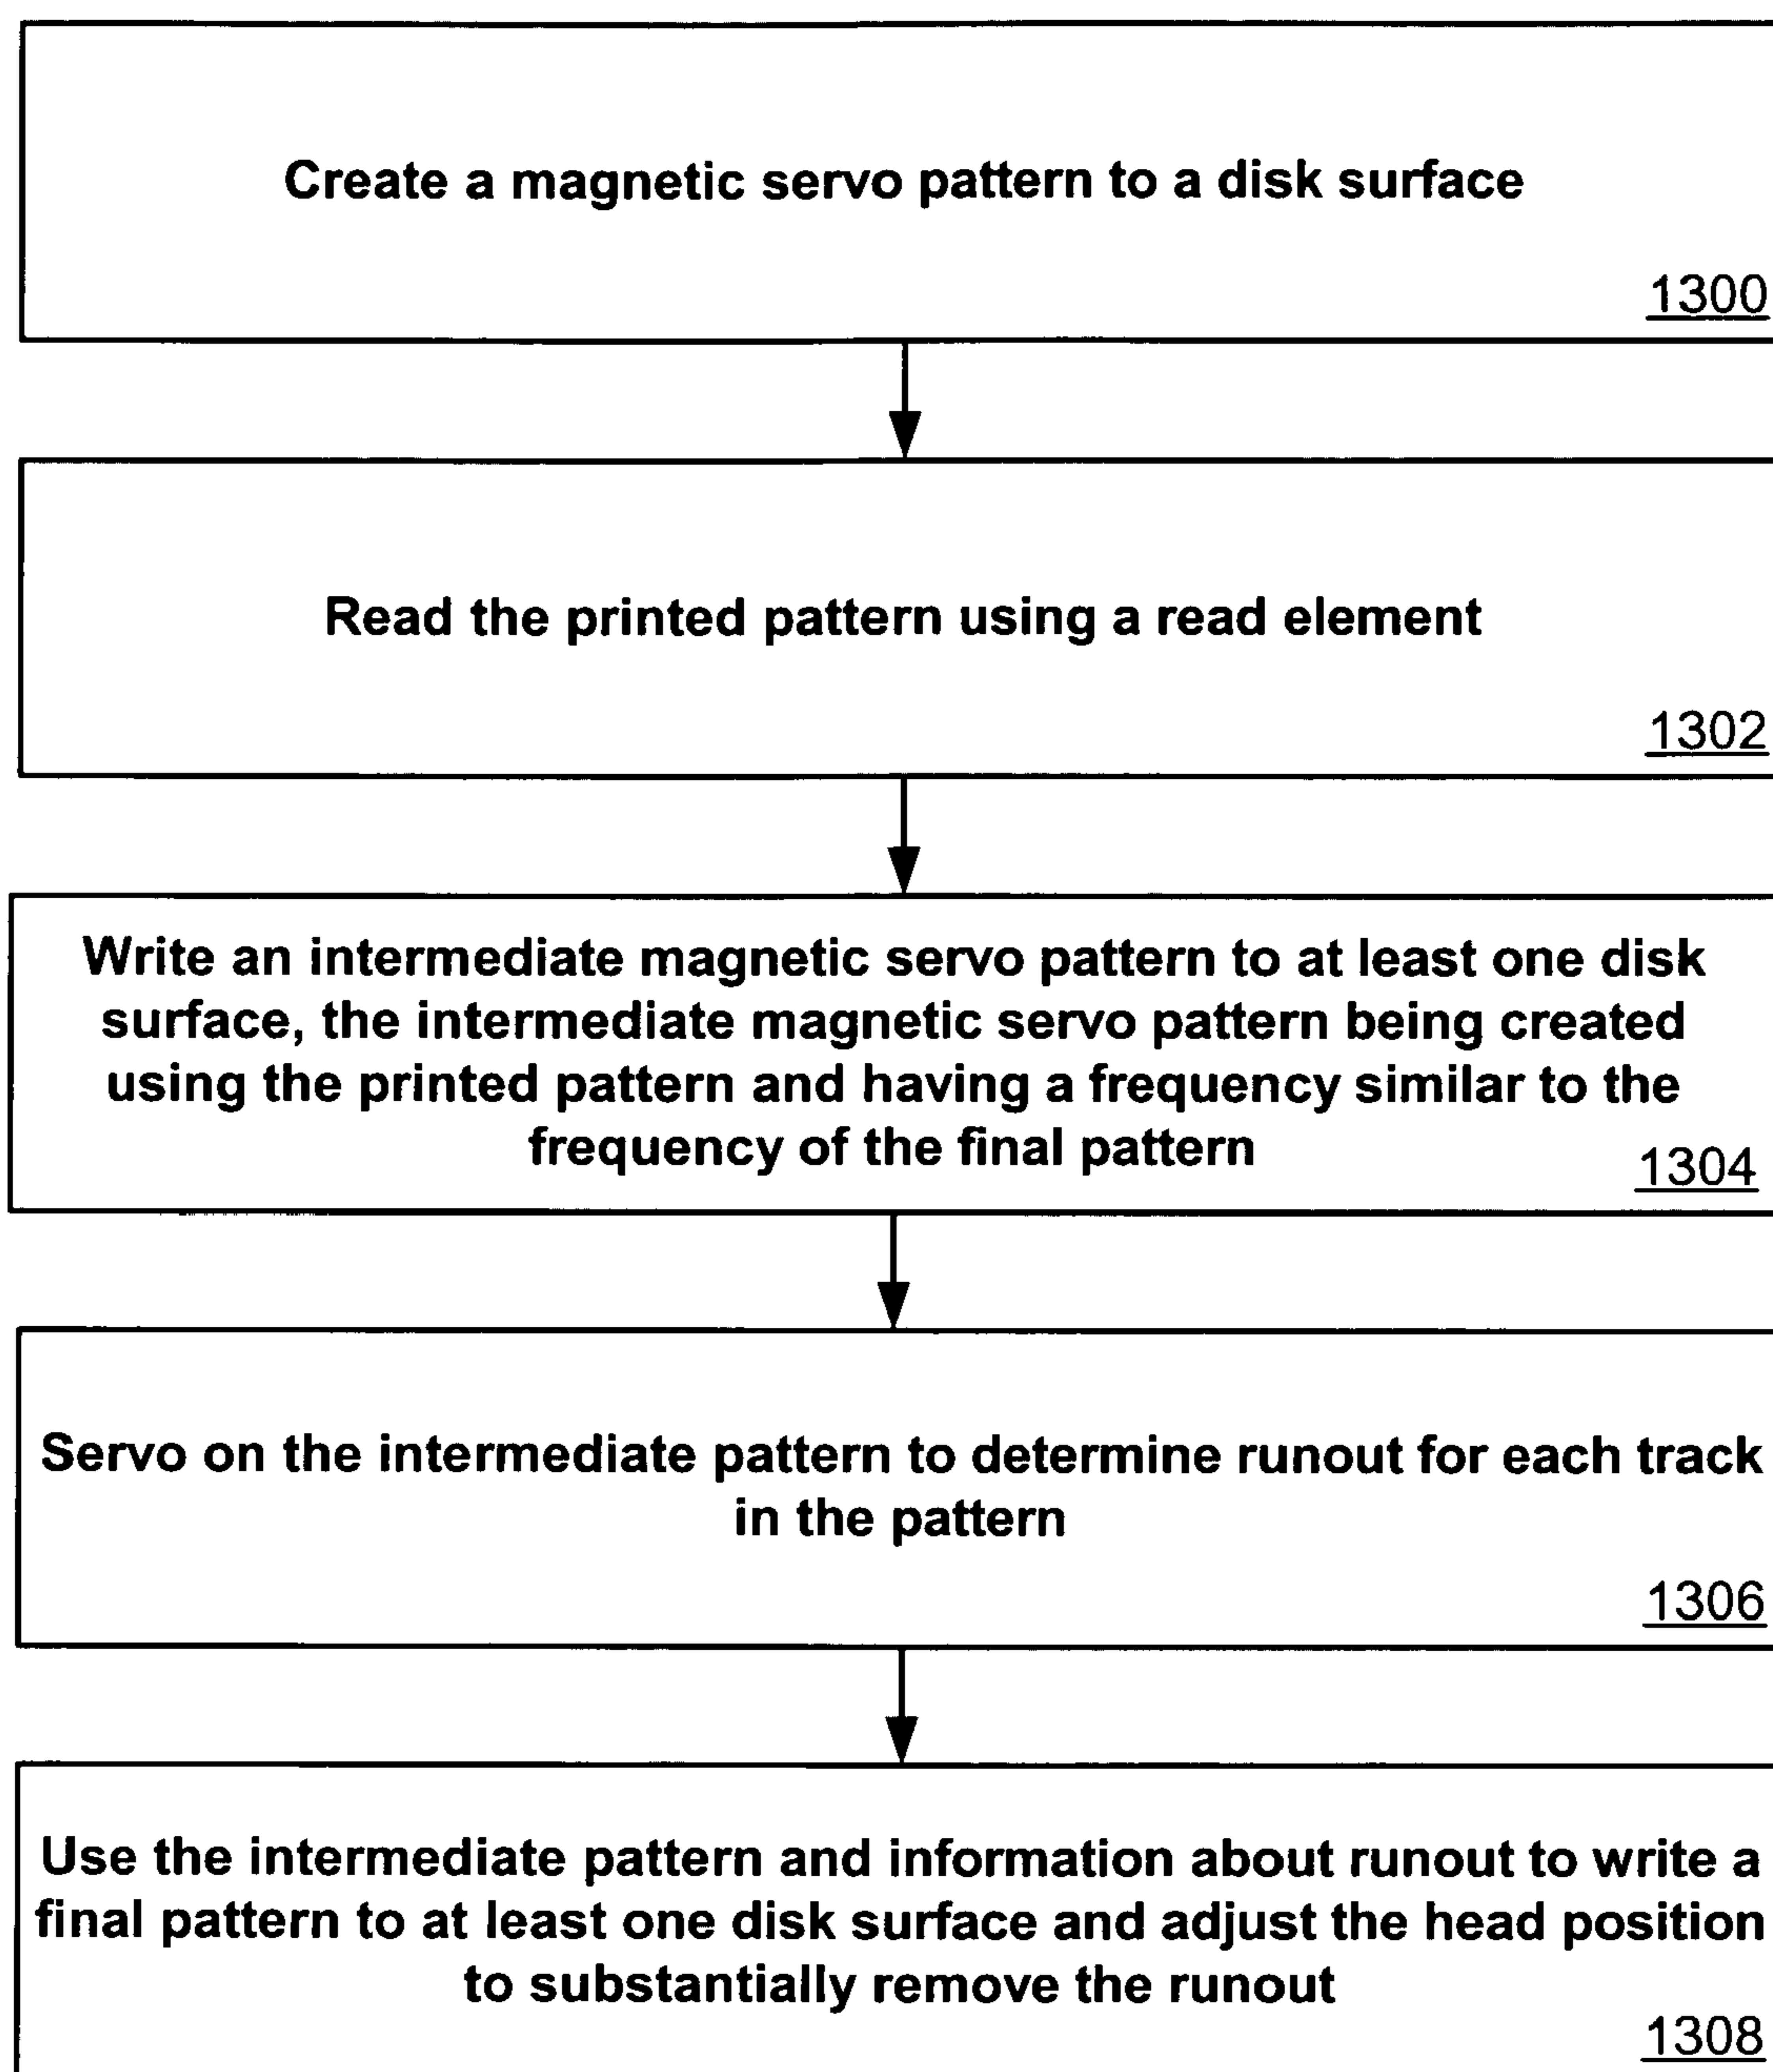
Create a magnetic servo pattern to a disk surface

1300

Read the printed pattern using a read element

1302

Write an intermediate magnetic servo pattern to at least one disk surface, the intermediate magnetic servo pattern being created using the printed pattern and having a frequency similar to the frequency of the final pattern

1304

Servo on the intermediate pattern to determine runout for each track in the pattern

1306

Use the intermediate pattern and information about runout to write a final pattern to at least one disk surface and adjust the head position to substantially remove the runout

1308